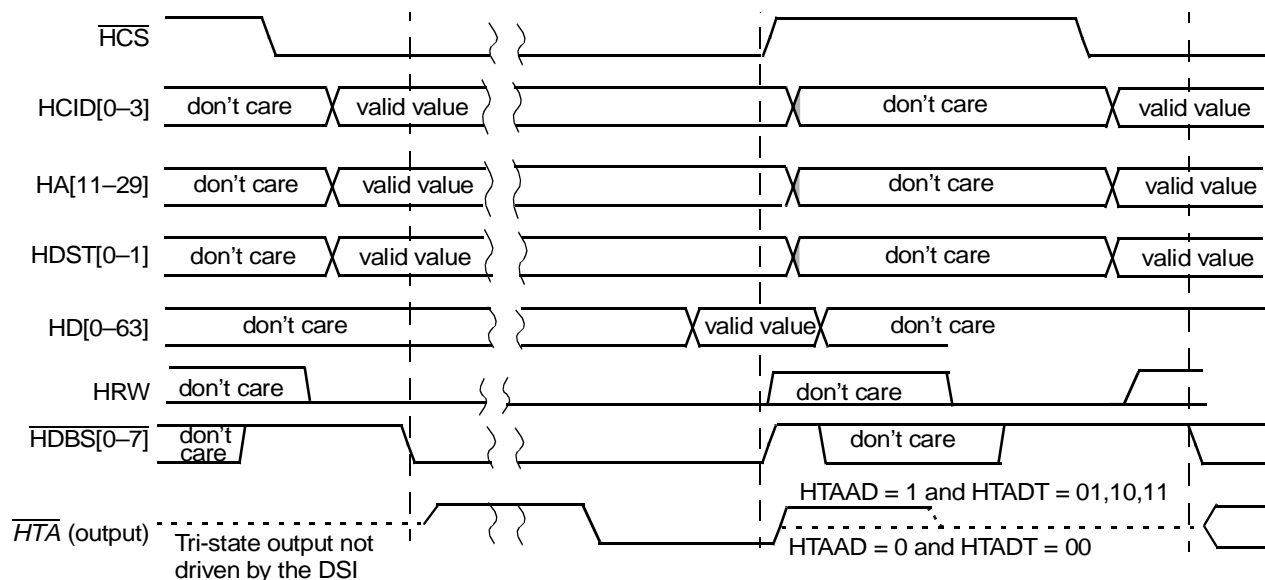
$\overline{HCS}$

HCID[0–3] don't care valid value don't care valid value

HA[11–29] don't care valid value don't care valid value

HDST[0–1] don't care valid value don't care valid value

HD[0–63] don't care valid value don't care

HRW don't care don't care

$\overline{HDBS[0–7]}$ don't care don't care

$\overline{HTA}$ (output) Tri-state output not driven by the DSI

HTAAD = 1 and HTADT = 01,10,11

HTAAD = 0 and HTADT = 00